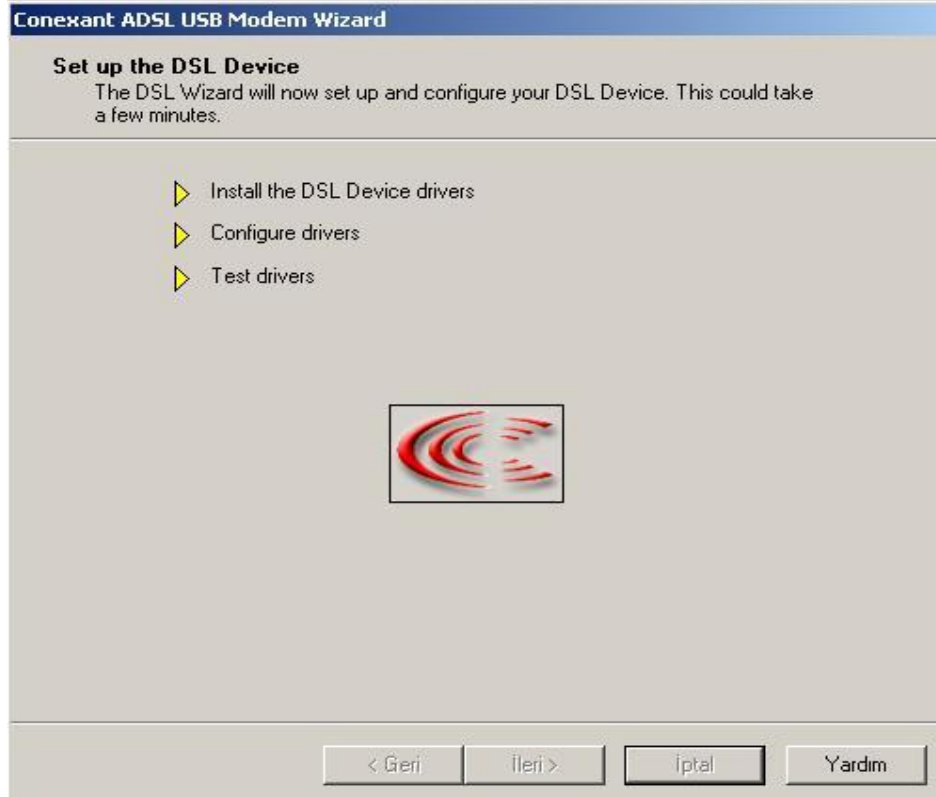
Conexant ADSL USB Modem Wizard

Set up the DSL Device
The DSL Wizard will now set up and configure your DSL Device. This could take a few minutes.

Install the DSL Device drivers

Configure drivers

Test drivers

< Geri İleri > İptal Yardım